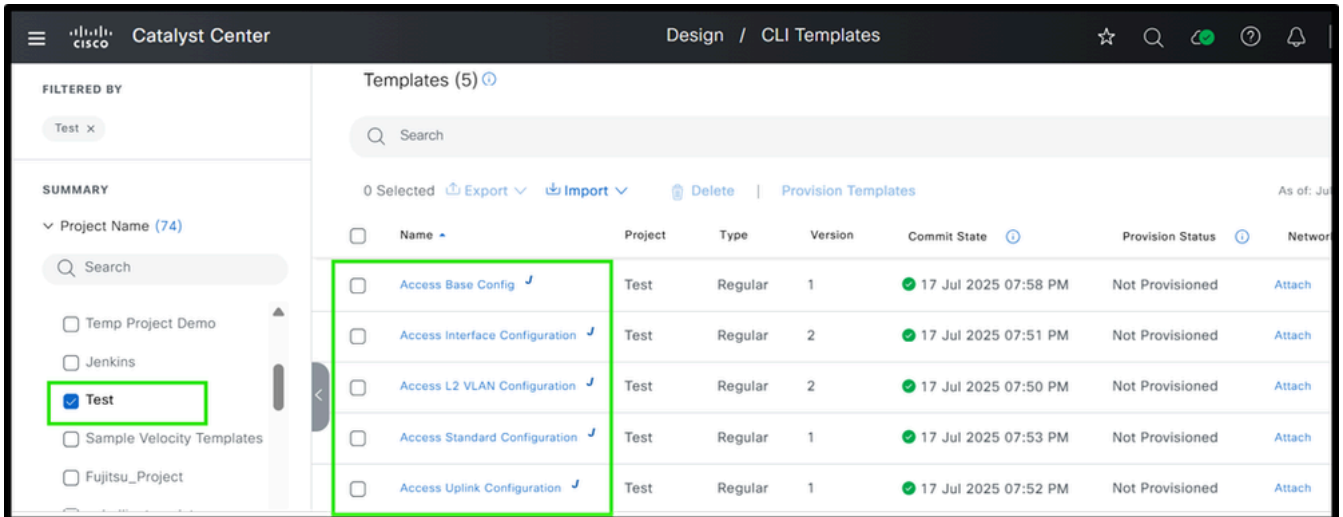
cisco Catalyst Center

Design / CLI Templates

FILTERED BY

Test ×

SUMMARY

Project Name (74)

Search

Temp Project Demo

Jenkins

Test

Sample Velocity Templates

Fujitsu_Project

Templates (5)

Search

0 Selected Export Import Delete | Provision Templates

As of: Ju

| | Name | Project | Type | Version | Commit State | Provision Status | Networ |
|---|---|---|---|---|---|---|---|
| | Access Base Config | Test | Regular | 1 | 17 Jul 2025 07:58 PM | Not Provisioned | Attach |
| | Access Interface Configuration | Test | Regular | 2 | 17 Jul 2025 07:51 PM | Not Provisioned | Attach |
| | Access L2 VLAN Configuration | Test | Regular | 2 | 17 Jul 2025 07:50 PM | Not Provisioned | Attach |
| | Access Standard Configuration | Test | Regular | 1 | 17 Jul 2025 07:53 PM | Not Provisioned | Attach |
| | Access Uplink Configuration | Test | Regular | 1 | 17 Jul 2025 07:52 PM | Not Provisioned | Attach |